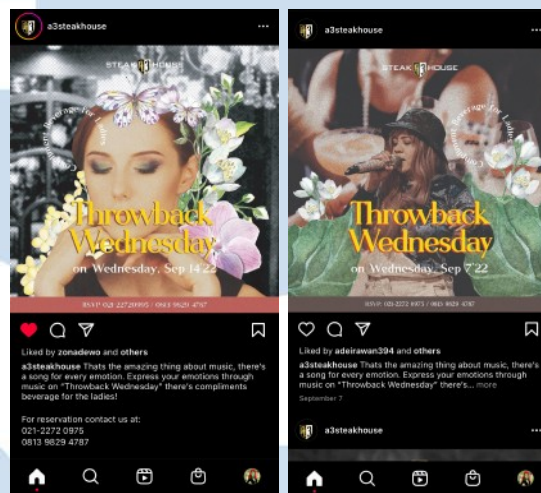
a3steakhouse ···

STEAK HOUSE

Complimentary Beverage for Ladies

Throwback Wednesday

on Wednesday, Sep 14'22

RSVP: 021-2272 0975 / 0813 9829 4787

Liked by zonadewo and others

a3steakhouse Thats the amazing thing about music, there's a song for every emotion. Express your emotions through music on "Throwback Wednesday" there's compliments beverage for the ladies!

For reservation contact us at:
021-2272 0975
0813 9829 4787

a3steakhouse ···

STEAK HOUSE

Complimentary Beverage for Ladies

Throwback Wednesday

on Wednesday, Sep 7'22

RSVP: 021-2272 0975 / 0813 9829 4787

Liked by adeirawan394 and others

a3steakhouse Thats the amazing thing about music, there's a song for every emotion. Express your emotions through music on "Throwback Wednesday" there's... more

September 7

a3steakhouse ···